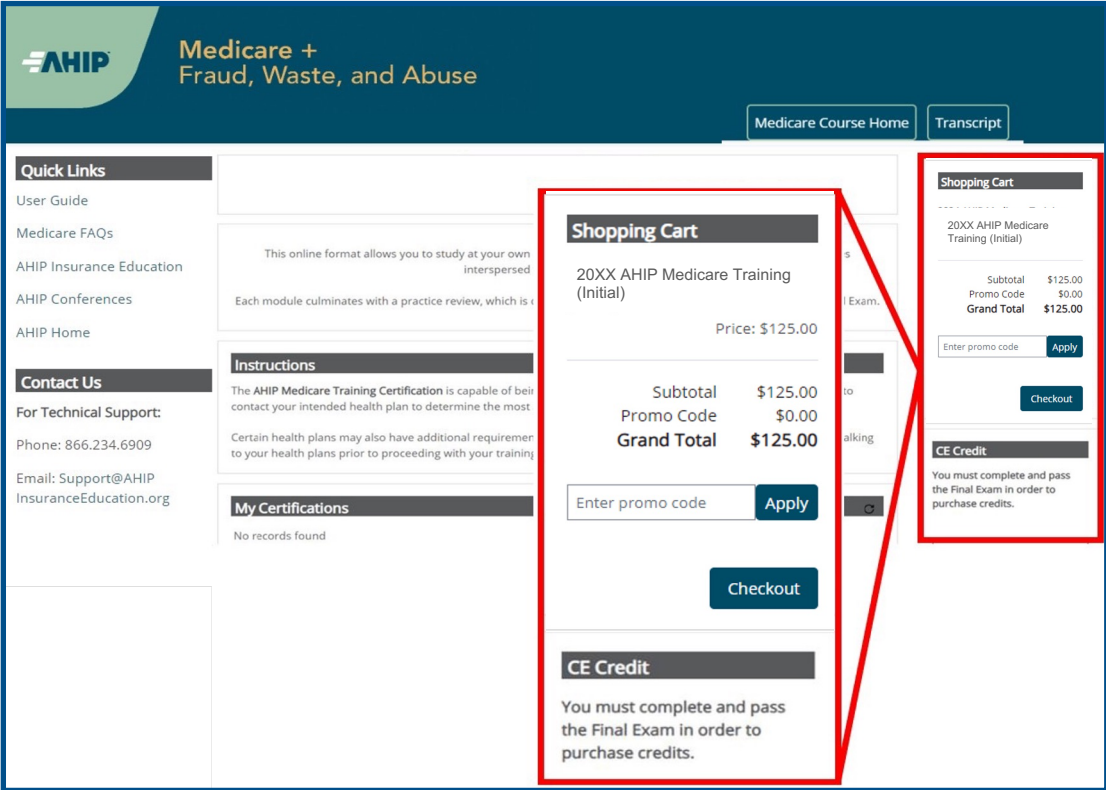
AHIP

Medicare +
Fraud, Waste, and Abuse

Medicare Course Home
Transcript

Quick Links
User Guide
Medicare FAQs
AHIP Insurance Education
AHIP Conferences
AHIP Home

Contact Us
For Technical Support:
Phone: 866.234.6909
Email: Support@AHIP InsuranceEducation.org

This online format allows you to study at your own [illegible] s interspersed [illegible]

Each module culminates with a practice review, which is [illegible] l Exam.

Instructions
The **AHIP Medicare Training Certification** is capable of bei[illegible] to contact your intended health plan to determine the most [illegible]

Certain health plans may also have additional requiremen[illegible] alking to your health plans prior to proceeding with your training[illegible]

My Certifications
No records found

Shopping Cart
20XX AHIP Medicare Training (Initial)
Price: $125.00

Subtotal $125.00
Promo Code $0.00
**Grand Total $125.00**

Enter promo code
Apply

Checkout

CE Credit
You must complete and pass the Final Exam in order to purchase credits.

Shopping Cart
20XX AHIP Medicare Training (Initial)
Subtotal $125.00
Promo Code $0.00
Grand Total $125.00
Enter promo code
Apply
Checkout

CE Credit
You must complete and pass the Final Exam in order to purchase credits.